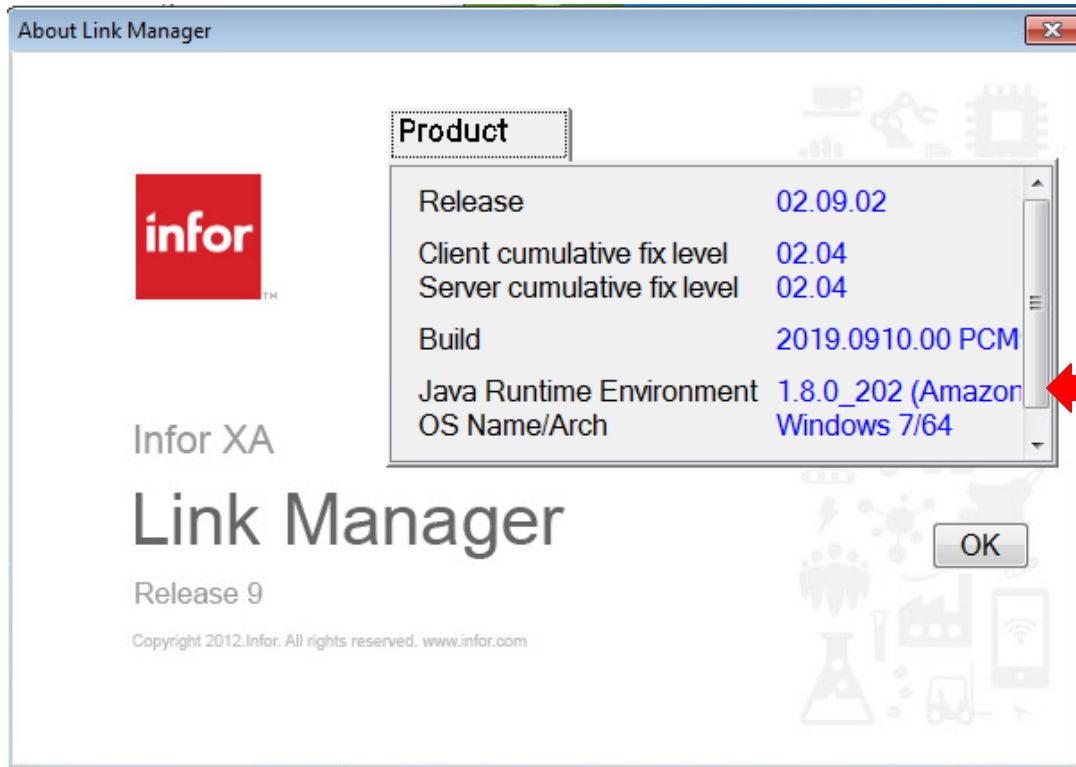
About Link Manager

Product

| | |
|---|---|
| Release | 02.09.02 |
| Client cumulative fix level | 02.04 |
| Server cumulative fix level | 02.04 |
| Build | 2019.0910.00 PCM |
| Java Runtime Environment | 1.8.0_202 (Amazon |
| OS Name/Arch | Windows 7/64 |

infor™

Infor XA

Link Manager

Release 9

Copyright 2012.Infor. All rights reserved. www.infor.com

OK